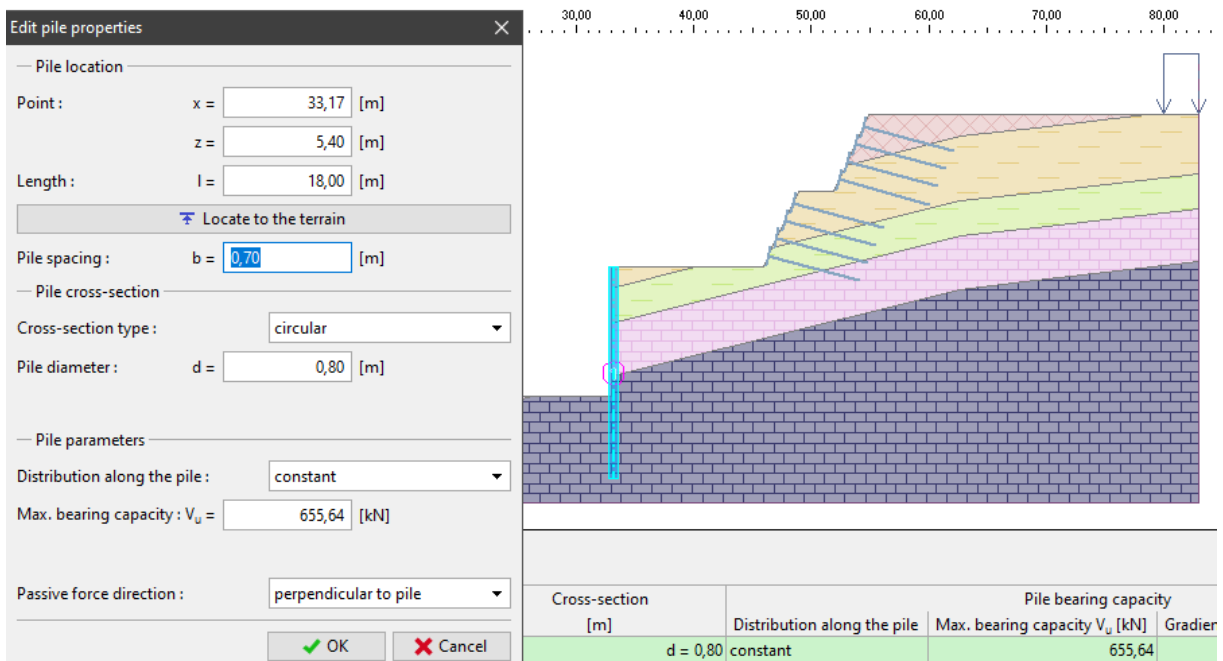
Edit pile properties

Pile location

Point : x = 33,17 [m]

z = 5,40 [m]

Length : l = 18,00 [m]

Locate to the terrain

Pile spacing : b = 0,70 [m]

Pile cross-section

Cross-section type : circular

Pile diameter : d = 0,80 [m]

Pile parameters

Distribution along the pile : constant

Max. bearing capacity : $V_u$ = 655,64 [kN]

Passive force direction : perpendicular to pile

OK Cancel

30,00 40,00 50,00 60,00 70,00 80,00

| Cross-section [m] | Pile bearing capacity | | |
|---|---|---|---|
| | Distribution along the pile | Max. bearing capacity $V_u$ [kN] | Gradien |
| d = 0,80 | constant | 655,64 | |